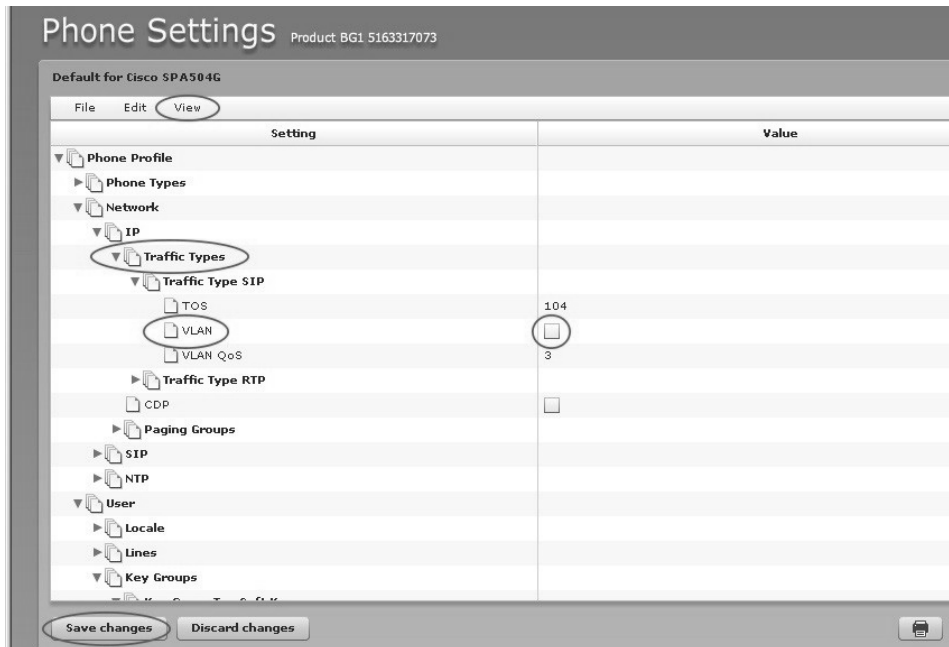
Phone Settings Product BG1 5163317073

Default for Cisco SPA504G

File Edit View

| Setting | Value |
|---|---|
| Phone Profile | |
| Phone Types | |
| Network | |
| IP | |
| Traffic Types | |
| Traffic Type SIP | |
| TOS | 104 |
| VLAN | |
| VLAN QoS | 3 |
| Traffic Type RTP | |
| CDP | |
| Paging Groups | |
| SIP | |
| NTP | |
| User | |
| Locale | |
| Lines | |
| Key Groups | |
| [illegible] | |

Save changes Discard changes